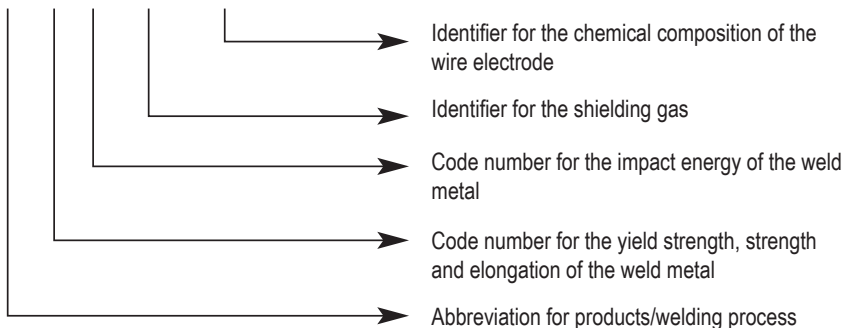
Identifier for the chemical composition of the wire electrode

Identifier for the shielding gas

Code number for the impact energy of the weld metal

Code number for the yield strength, strength and elongation of the weld metal

Abbreviation for products/welding process